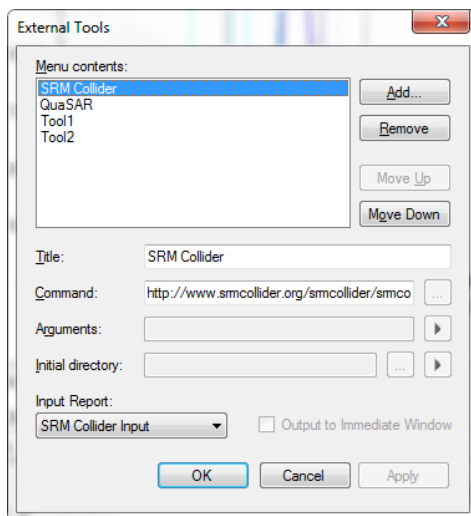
External Tools

Menu contents:

SRM Collider
QuaSAR
Tool1
Tool2

Add...
Remove
Move Up
Move Down

Title: SRM Collider

Command: http://www.srmcollider.org/srmcollider/srmco ...

Arguments:

Initial directory: ...

Input Report:
SRM Collider Input

Output to Immediate Window

OK
Cancel
Apply